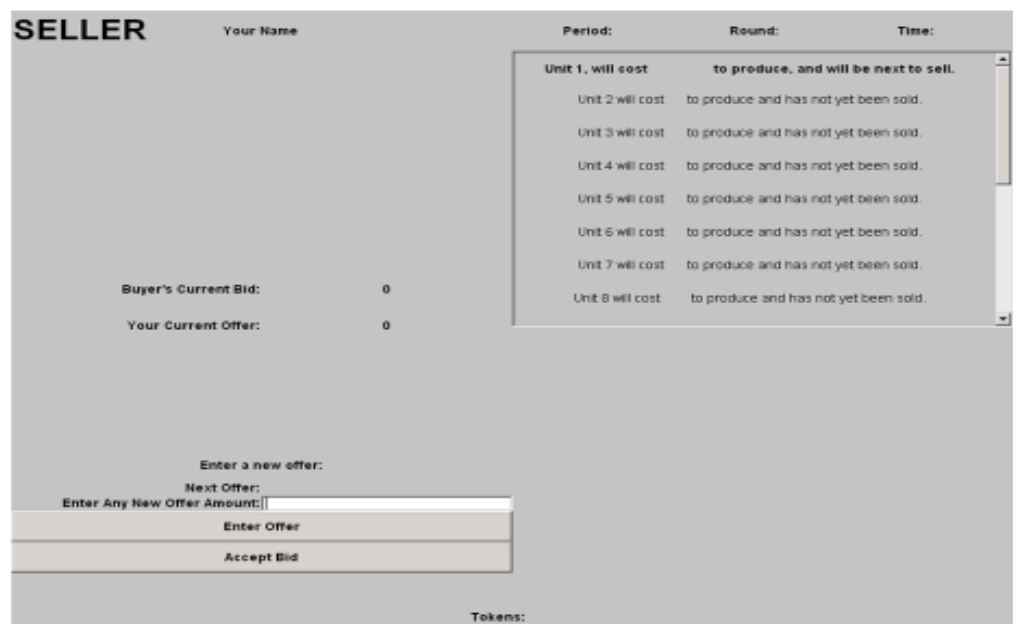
SELLER Your Name

Period: Round: Time:

Unit 1, will cost to produce, and will be next to sell.

Unit 2 will cost to produce and has not yet been sold.

Unit 3 will cost to produce and has not yet been sold.

Unit 4 will cost to produce and has not yet been sold.

Unit 5 will cost to produce and has not yet been sold.

Unit 6 will cost to produce and has not yet been sold.

Unit 7 will cost to produce and has not yet been sold.

Unit 8 will cost to produce and has not yet been sold.

Buyer's Current Bid: 0

Your Current Offer: 0

Enter a new offer:

Next Offer:
Enter Any New Offer Amount:

Enter Offer

Accept Bid

Tokens: